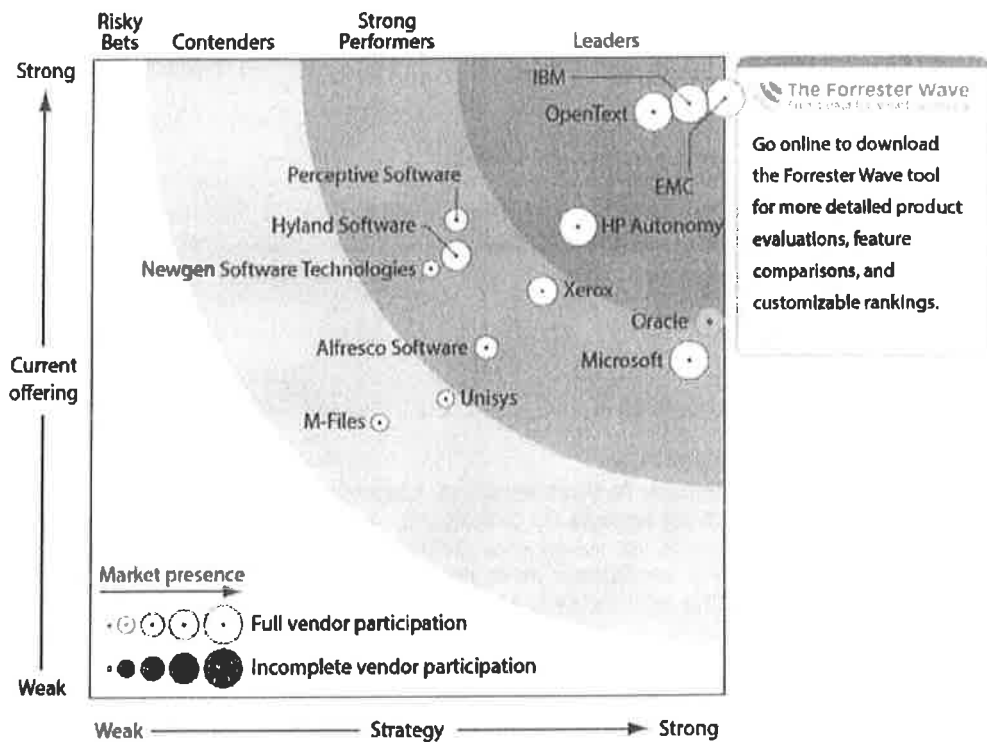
Risky Bets

Contenders

Strong Performers

Leaders

Strong

IBM

OpenText

EMC

Perceptive Software

Hyland Software

Newgen Software Technologies

HP Autonomy

Xerox

Oracle

Alfresco Software

Microsoft

Unisys

M-Files

Current offering

The Forrester Wave

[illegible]

Go online to download the Forrester Wave tool for more detailed product evaluations, feature comparisons, and customizable rankings.

Market presence

Full vendor participation

Incomplete vendor participation

Weak

Weak

Strategy

Strong